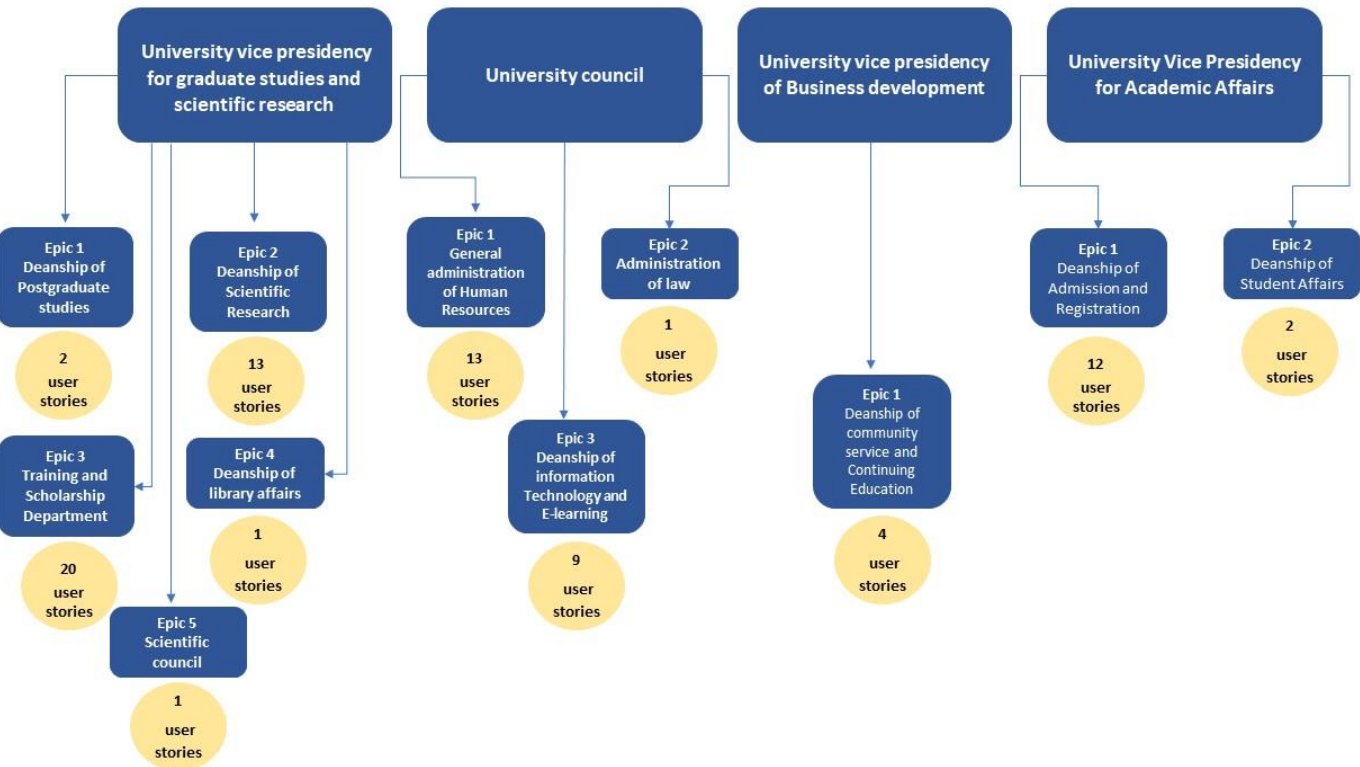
University vice presidency for graduate studies and scientific research

University council

University vice presidency of Business development

University Vice Presidency for Academic Affairs

Epic 1
Deanship of Postgraduate studies

2
user stories

Epic 2
Deanship of Scientific Research

13
user stories

Epic 3
Training and Scholarship Department

20
user stories

Epic 4
Deanship of library affairs

1
user stories

Epic 5
Scientific council

1
user stories

Epic 1
General administration of Human Resources

13
user stories

Epic 2
Administration of law

1
user stories

Epic 3
Deanship of information Technology and E-learning

9
user stories

Epic 1
Deanship of community service and Continuing Education

4
user stories

Epic 1
Deanship of Admission and Registration

12
user stories

Epic 2
Deanship of Student Affairs

2
user stories